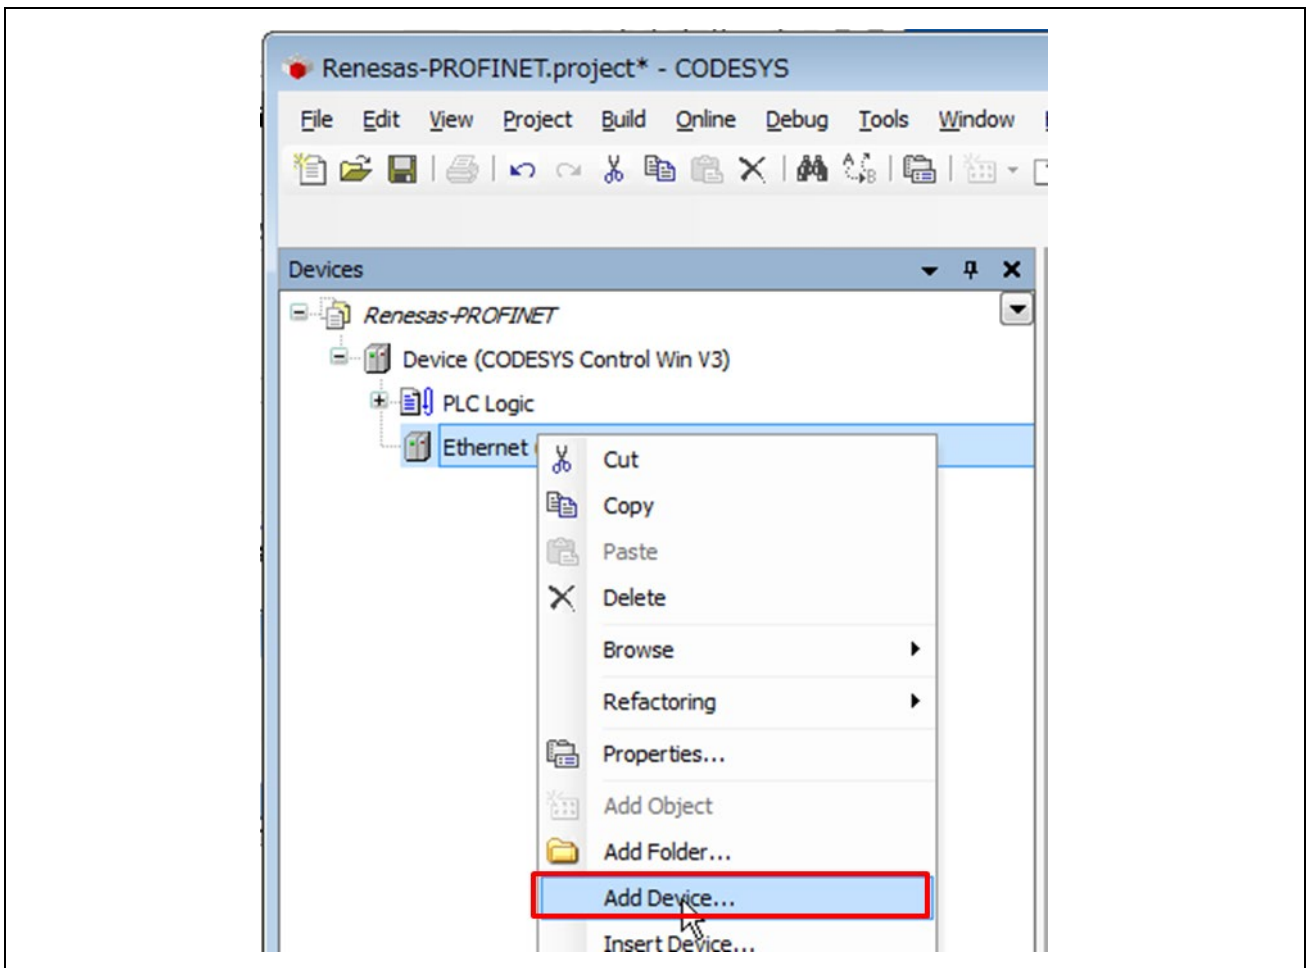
Renesas-PROFINET.project* - CODESYS

File Edit View Project Build Online Debug Tools Window

Devices

Renesas-PROFINET

Device (CODESYS Control Win V3)

PLC Logic

Ethernet

Cut

Copy

Paste

Delete

Browse

Refactoring

Properties...

Add Object

Add Folder...

Add Device...

Insert Device...